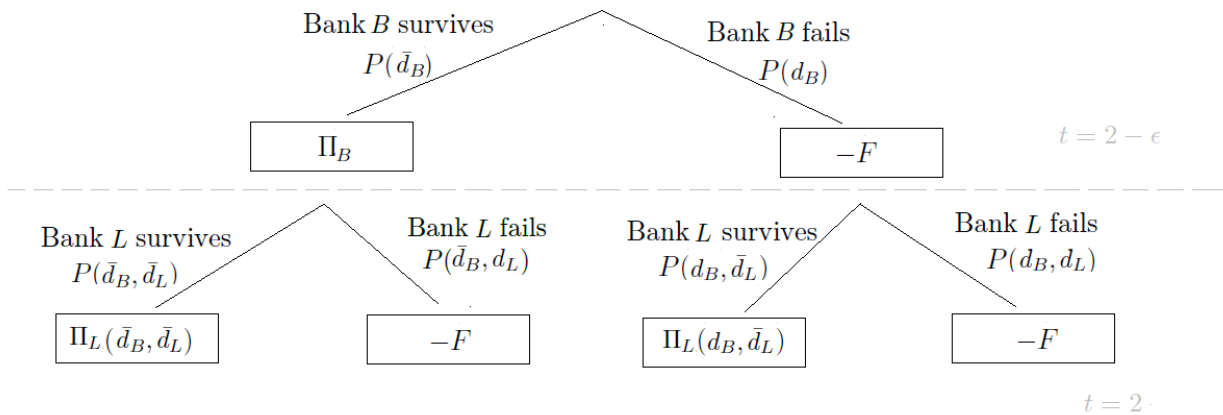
Bank $B$ survives
$P(\bar{d}_B)$

Bank $B$ fails
$P(d_B)$

$\Pi_B$

$-F$

$t = 2 - \epsilon$

Bank $L$ survives
$P(\bar{d}_B, \bar{d}_L)$

Bank $L$ fails
$P(\bar{d}_B, d_L)$

Bank $L$ survives
$P(d_B, \bar{d}_L)$

Bank $L$ fails
$P(d_B, d_L)$

$\Pi_L(\bar{d}_B, \bar{d}_L)$

$-F$

$\Pi_L(d_B, \bar{d}_L)$

$-F$

$t = 2$